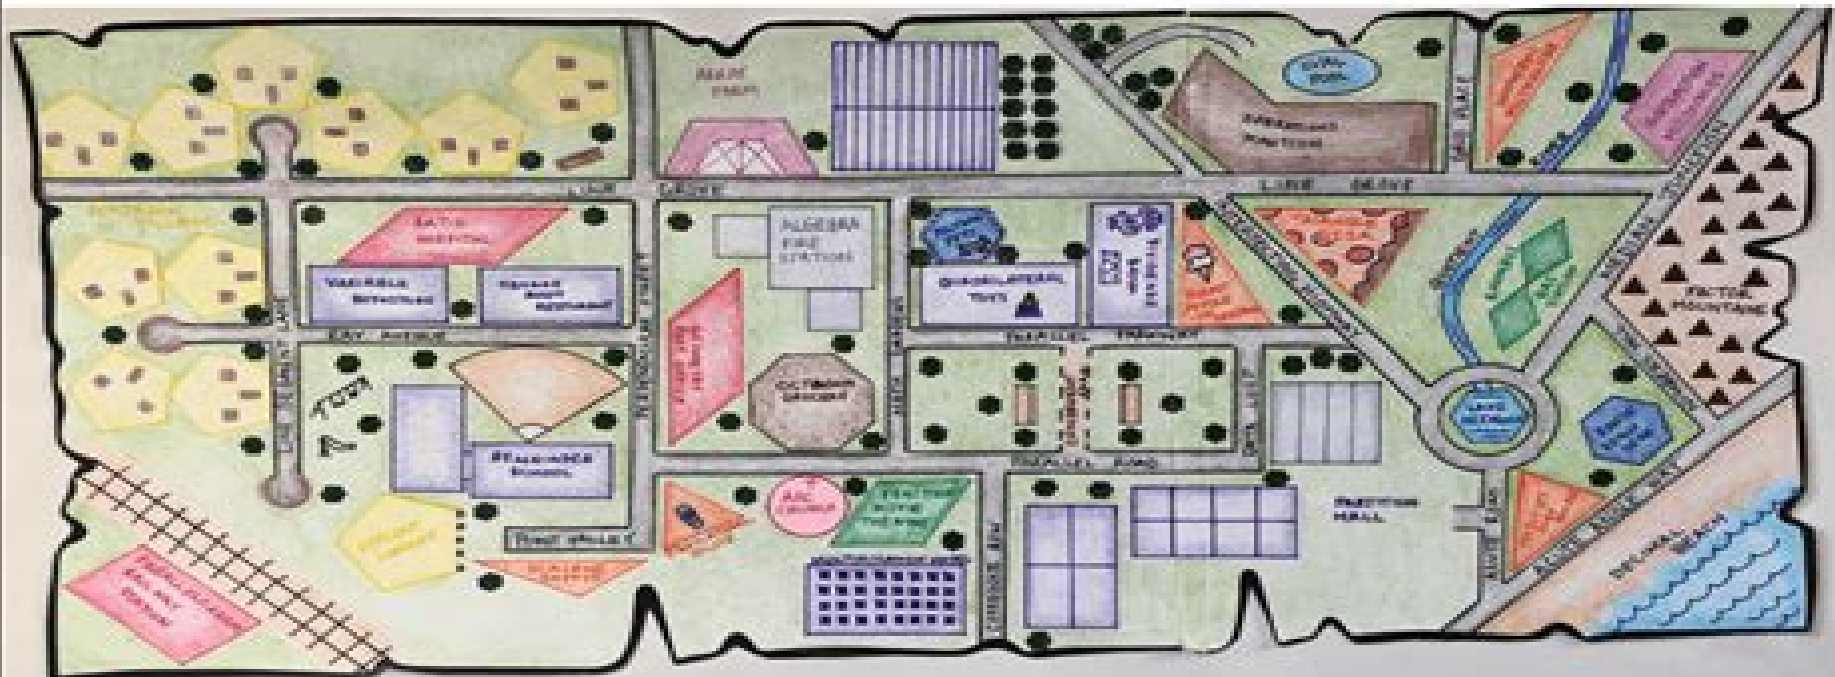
LINE DRIVE

LINE DRIVE

ALGEBRA FIRE STATION

RATIO HOSPITAL

VARIABLE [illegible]

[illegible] RESTAURANT

QUADRILATERAL TOYS

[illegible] ZOO

OCTAGON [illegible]

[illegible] SCHOOL

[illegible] AVENUE

PARALLEL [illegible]

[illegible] ROAD

PARTITION HALL

FACTOR MOUNTAINS

ARC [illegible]

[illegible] LIBRARY

DECIMAL BEACH

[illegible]